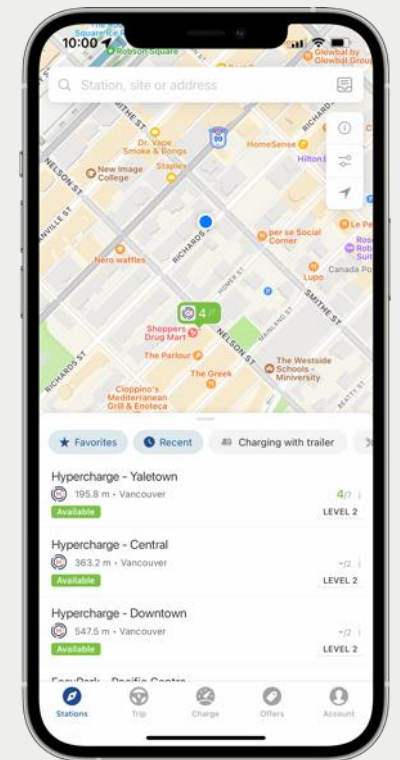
10:00
Robson Square
Globalbi by Glowbal Group

Station, site or address

Dr. Vape Smoke & Bongs
HomeSense
Staples
New Image College
Hilton
NELSON ST
RICHARDS ST
Nero waffles
per se Social Corner
Le Pe
Ros Rob Suit
Canada Po
HOMER ST
Lupo
4
Shoppers Drug Mart
SMITHE ST
The Parlour
NELSON ST
HAMILTON ST
The Westside Schools - Miniversity
The Greek
RICHARDS ST
Cioppino's Mediterranean Grill & Enoteca
BEATTY ST

Favorites
Recent
Charging with trailer

Hypercharge - Yaletown
195.8 m • Vancouver
Available
4/7
LEVEL 2

Hypercharge - Central
363.2 m • Vancouver
Available
–/2
LEVEL 2

Hypercharge - Downtown
547.5 m • Vancouver
Available
–/2
LEVEL 2

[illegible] - Pacific Centre

Stations
Trip
Charge
Offers
Account